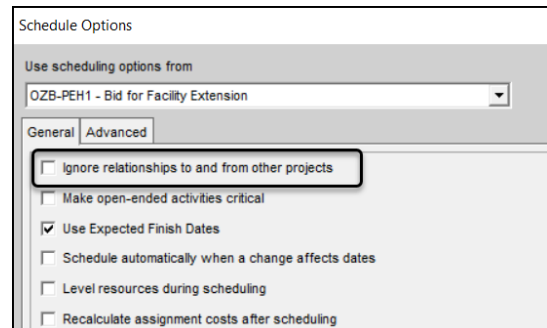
Schedule Options

Use scheduling options from

OZB-PEH1 - Bid for Facility Extension

General | Advanced

Ignore relationships to and from other projects

Make open-ended activities critical

Use Expected Finish Dates

Schedule automatically when a change affects dates

Level resources during scheduling

Recalculate assignment costs after scheduling